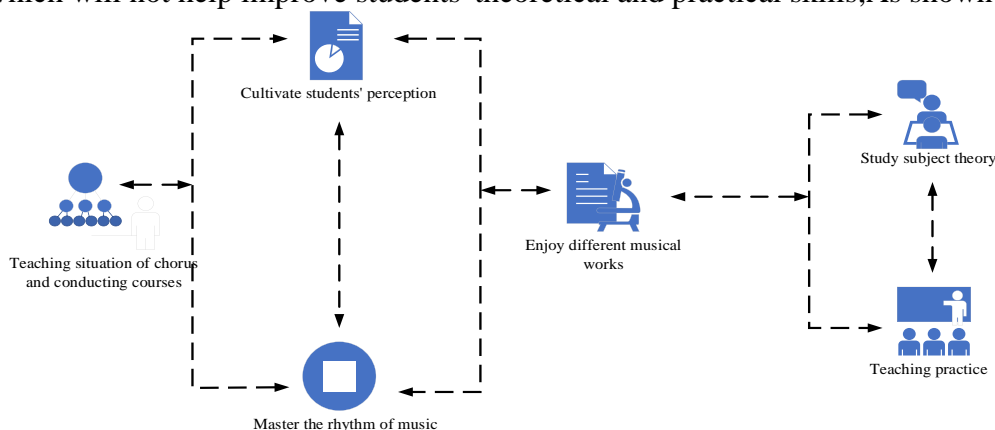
which will not help improve students' theoretical and practical skills, is shown

Cultivate students' perception

Teaching situation of chorus and conducting courses

Enjoy different musical works

Study subject theory

Teaching practice

Master the rhythm of music